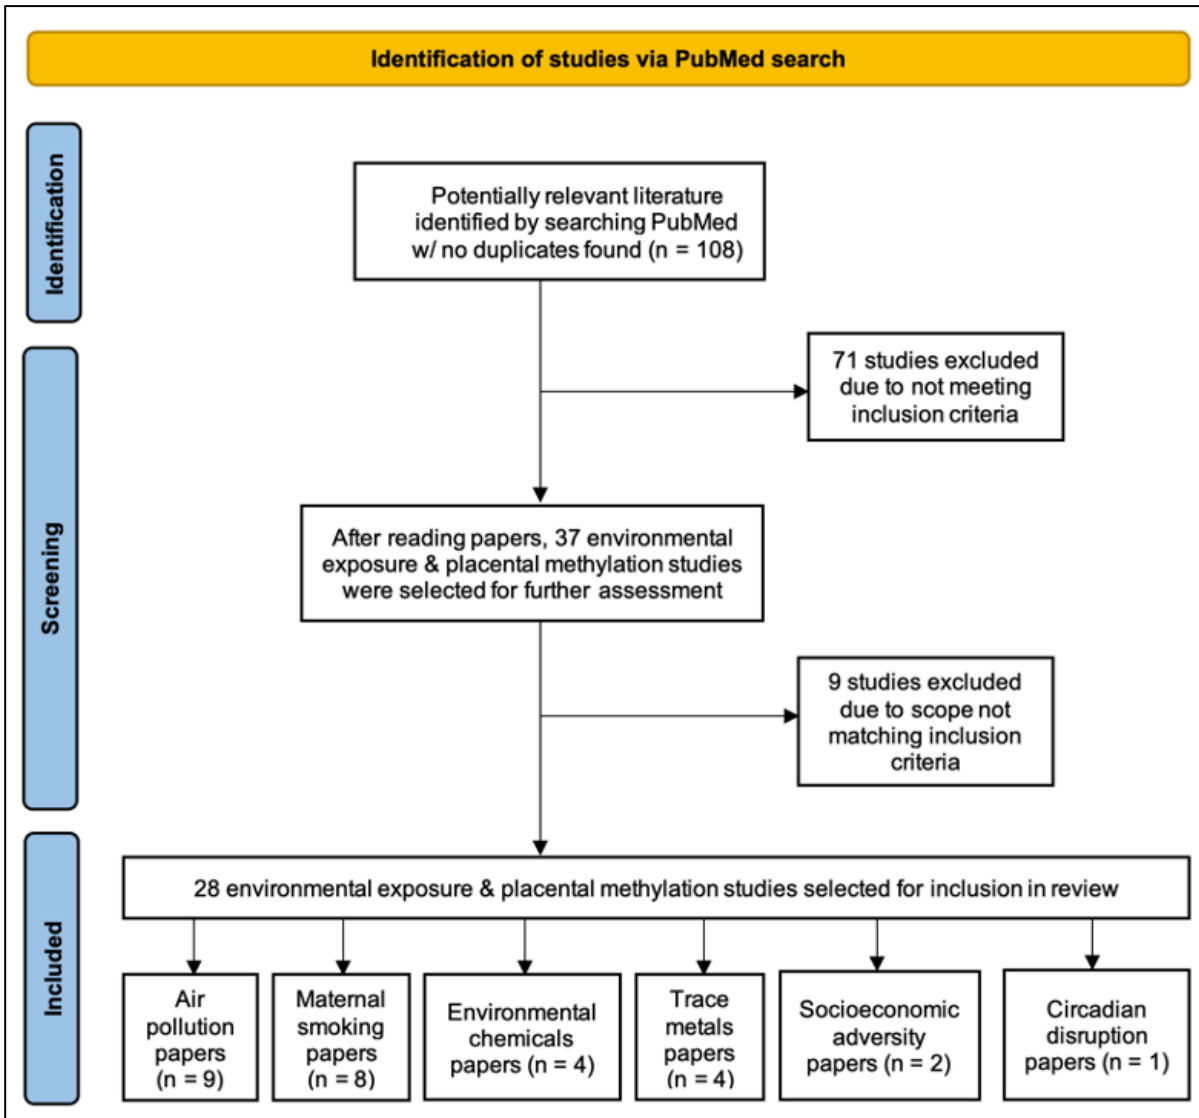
Identification of studies via PubMed search

Identification

Potentially relevant literature identified by searching PubMed w/ no duplicates found (n = 108)

Screening

71 studies excluded due to not meeting inclusion criteria

After reading papers, 37 environmental exposure & placental methylation studies were selected for further assessment

9 studies excluded due to scope not matching inclusion criteria

Included

28 environmental exposure & placental methylation studies selected for inclusion in review

Air pollution papers (n = 9)

Maternal smoking papers (n = 8)

Environmental chemicals papers (n = 4)

Trace metals papers (n = 4)

Socioeconomic adversity papers (n = 2)

Circadian disruption papers (n = 1)